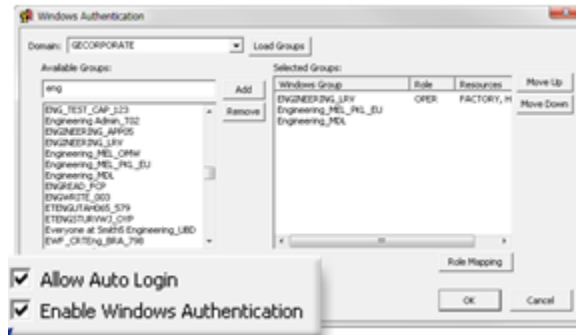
Windows Authentication

Domain: GECORPORATE

Load Groups

Available Groups:

eng

Add

Remove

ENG_TEST_CAP_123
Engineering Admin_T02
ENGINEERING_APP05
ENGINEERING_LRY
Engineering_MEL_OMW
Engineering_MEL_PK1_EU
Engineering_MDL
ENGREAD_FCP
ENGWRITE_003
ETENGUTAH065_579
ETENGITURVWJ_OYP
Everyone at Smith5 Engineering_UBD
EWF_CRTEng_BRA_798

Selected Groups:

| Windows Group | Role | Resources |
|---|---|---|
| ENGINEERING_LRY | OPER | FACTORY, M |
| Engineering_MEL_PK1_EU | | |
| Engineering_MDL | | |

Move Up

Move Down

Role Mapping

Allow Auto Login

Enable Windows Authentication

OK

Cancel